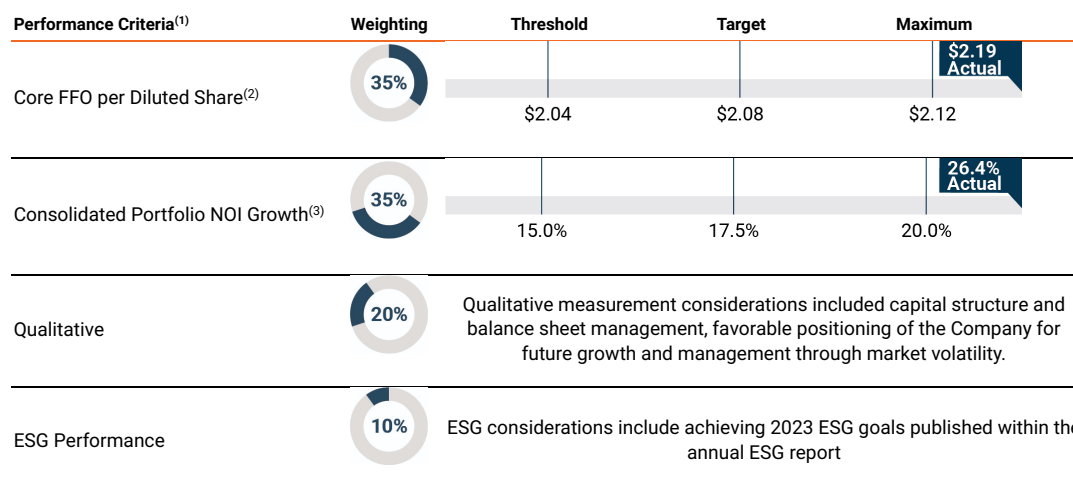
| Performance Criteria$^{(1)}$ | Weighting | Threshold | Target | Maximum |
|---|---|---|---|---|
| Core FFO per Diluted Share$^{(2)}$ | 35% | \$2.04 | \$2.08 | \$2.12 — \$2.19 Actual |
| Consolidated Portfolio NOI Growth$^{(3)}$ | 35% | 15.0% | 17.5% | 20.0% — 26.4% Actual |
| Qualitative | 20% | Qualitative measurement considerations included capital structure and balance sheet management, favorable positioning of the Company for future growth and management through market volatility. | | |
| ESG Performance | 10% | ESG considerations include achieving 2023 ESG goals published within th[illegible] annual ESG report | | |